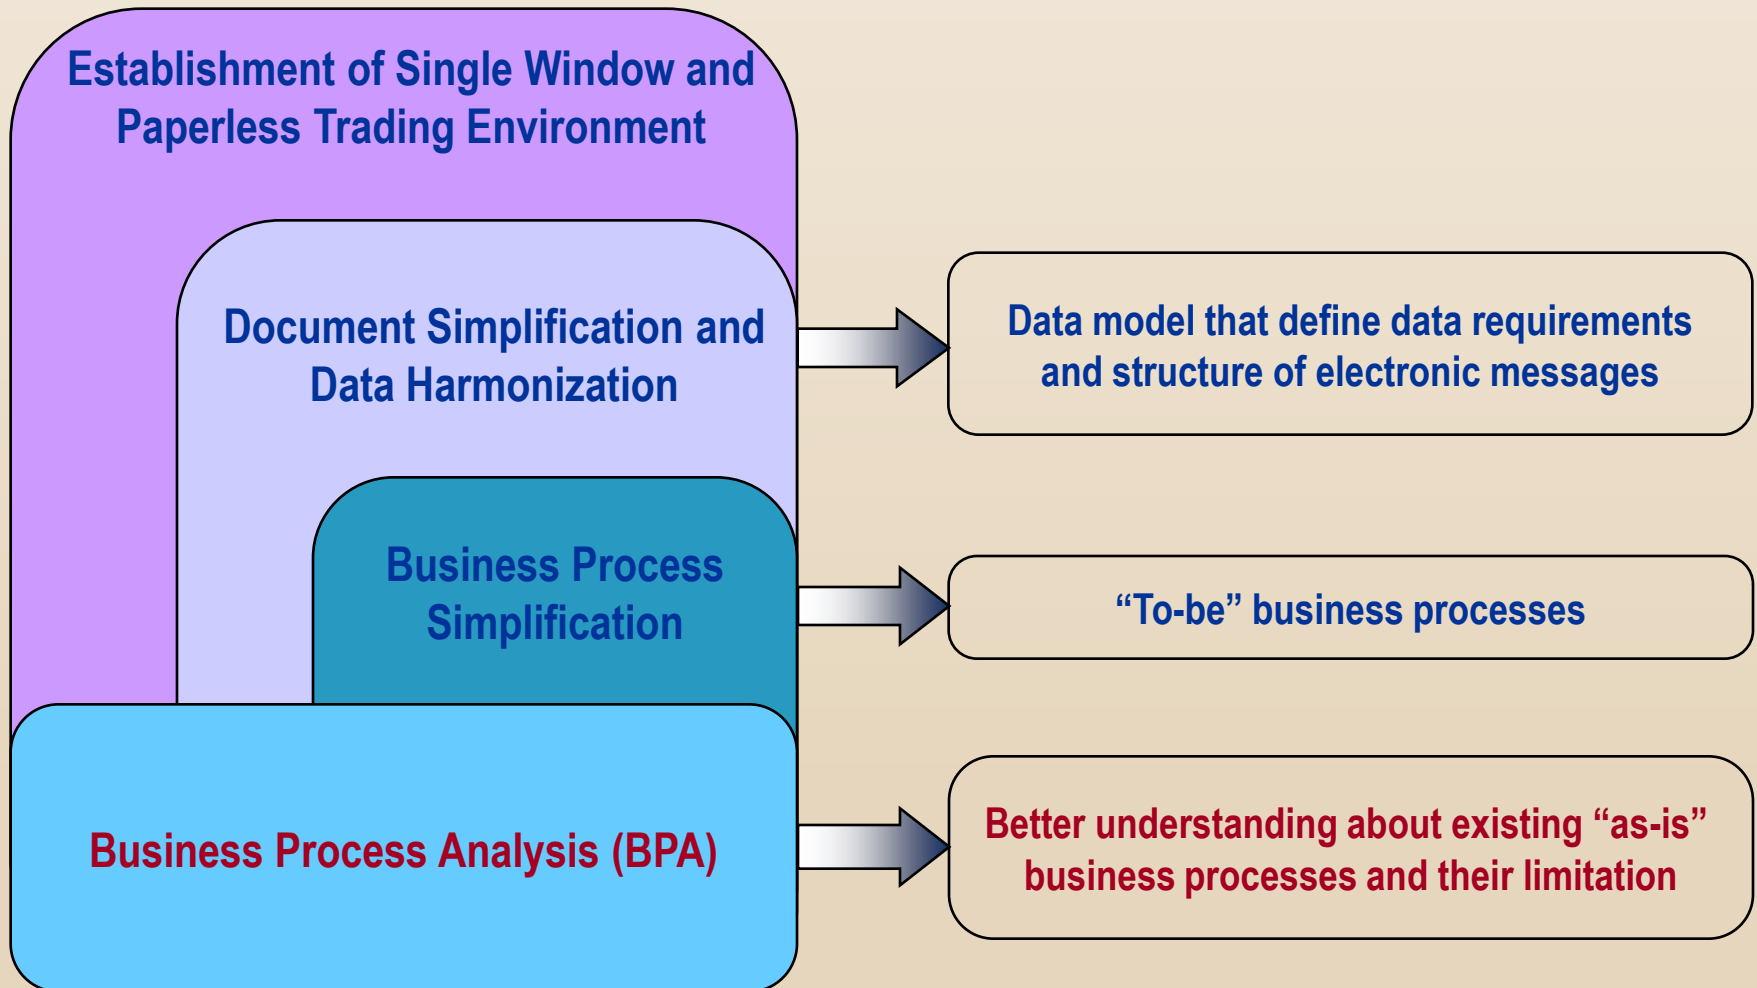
Establishment of Single Window and Paperless Trading Environment

Document Simplification and Data Harmonization

Business Process Simplification

Business Process Analysis (BPA)

Data model that define data requirements and structure of electronic messages

“To-be” business processes

Better understanding about existing “as-is” business processes and their limitation